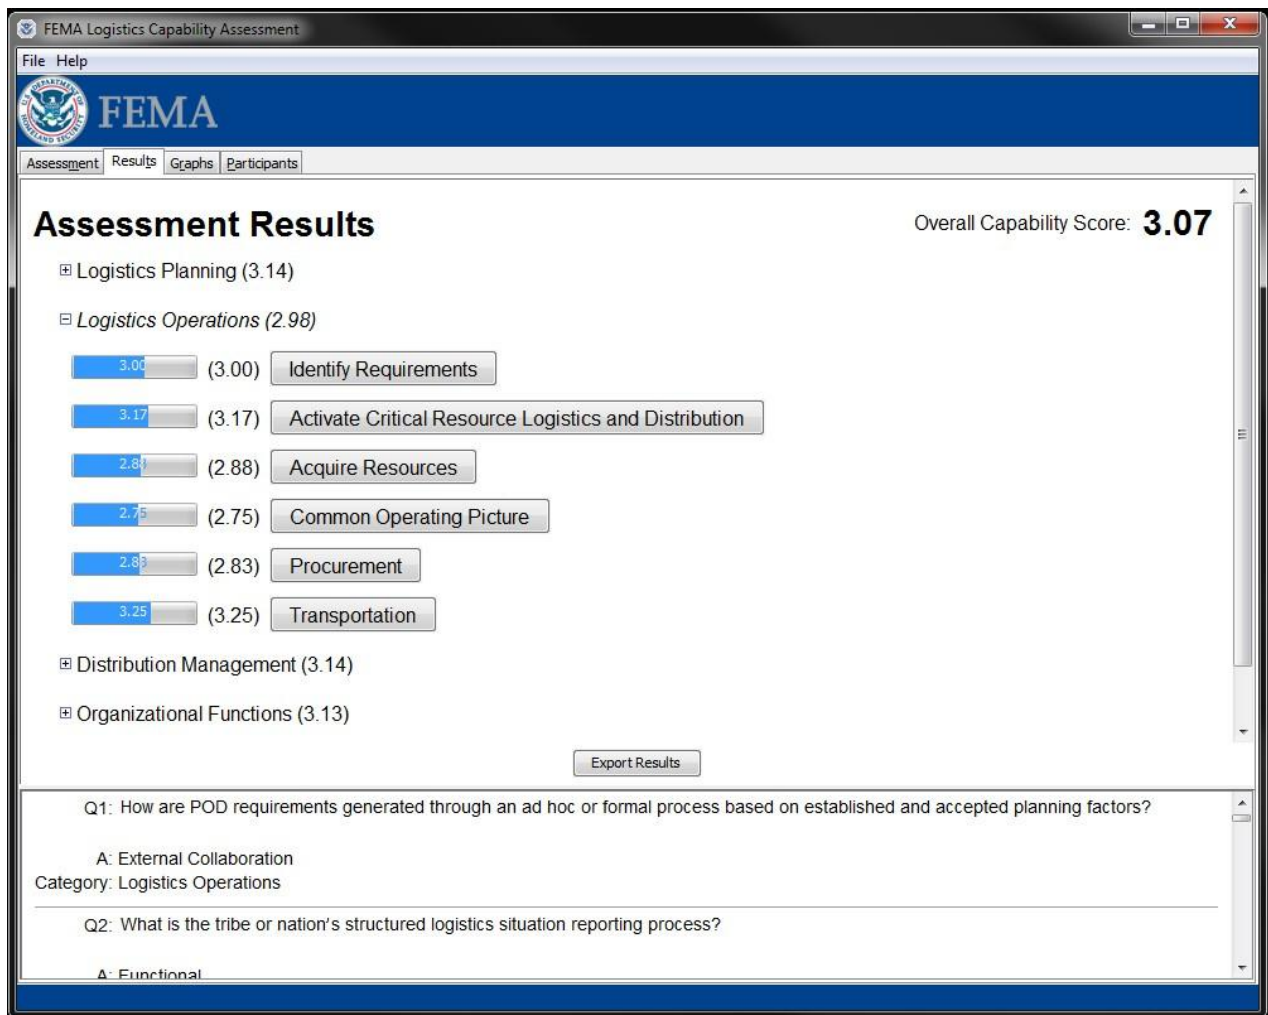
FEMA Logistics Capability Assessment

File Help

FEMA

Assessment Results Graphs Participants

Assessment Results

Overall Capability Score: 3.07

⊞ Logistics Planning (3.14)

⊟ Logistics Operations (2.98)

3.00 (3.00) Identify Requirements

3.17 (3.17) Activate Critical Resource Logistics and Distribution

2.88 (2.88) Acquire Resources

2.75 (2.75) Common Operating Picture

2.83 (2.83) Procurement

3.25 (3.25) Transportation

⊞ Distribution Management (3.14)

⊞ Organizational Functions (3.13)

Export Results

Q1: How are POD requirements generated through an ad hoc or formal process based on established and accepted planning factors?

A: External Collaboration
Category: Logistics Operations

Q2: What is the tribe or nation's structured logistics situation reporting process?

A: Functional